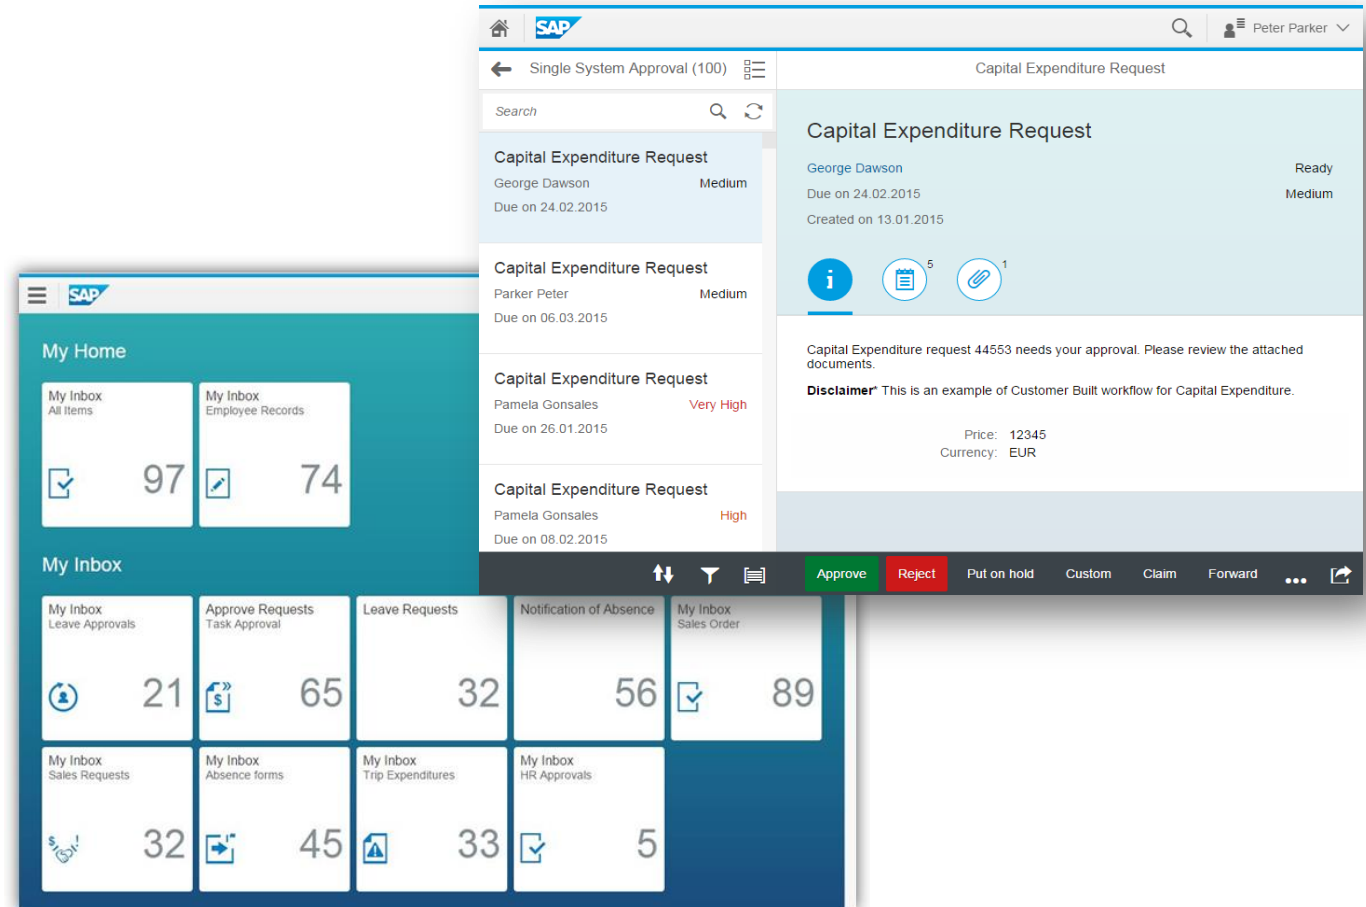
SAP

Peter Parker

Single System Approval (100)

Capital Expenditure Request

Search

Capital Expenditure Request
George Dawson
Medium
Due on 24.02.2015

Capital Expenditure Request
Parker Peter
Medium
Due on 06.03.2015

Capital Expenditure Request
Pamela Gonsales
Very High
Due on 26.01.2015

Capital Expenditure Request
Pamela Gonsales
High
Due on 08.02.2015

Capital Expenditure Request
George Dawson
Ready
Due on 24.02.2015
Medium
Created on 13.01.2015

5
1

Capital Expenditure request 44553 needs your approval. Please review the attached documents.

**Disclaimer*** This is an example of Customer Built workflow for Capital Expenditure.

Price: 12345
Currency: EUR

Approve
Reject
Put on hold
Custom
Claim
Forward

SAP

My Home

My Inbox
All Items
97

My Inbox
Employee Records
74

My Inbox

My Inbox
Leave Approvals
21

Approve Requests
Task Approval
65

Leave Requests
32

Notification of Absence
56

My Inbox
Sales Order
89

My Inbox
Sales Requests
32

My Inbox
Absence forms
45

My Inbox
Trip Expenditures
33

My Inbox
HR Approvals
5